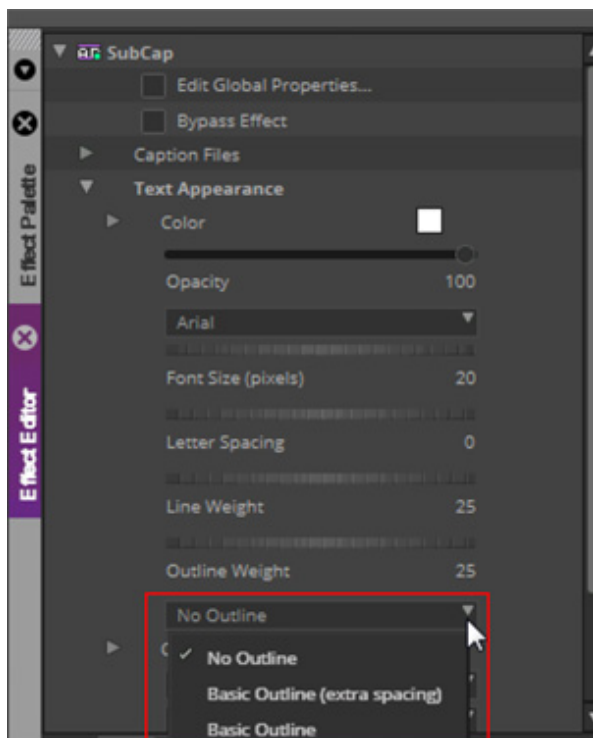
SubCap

Edit Global Properties...

Bypass Effect

Caption Files

Text Appearance

Color

Opacity 100

Arial

Font Size (pixels) 20

Letter Spacing 0

Line Weight 25

Outline Weight 25

No Outline

✓ No Outline

Basic Outline (extra spacing)

Basic Outline

Effect Palette

Effect Editor